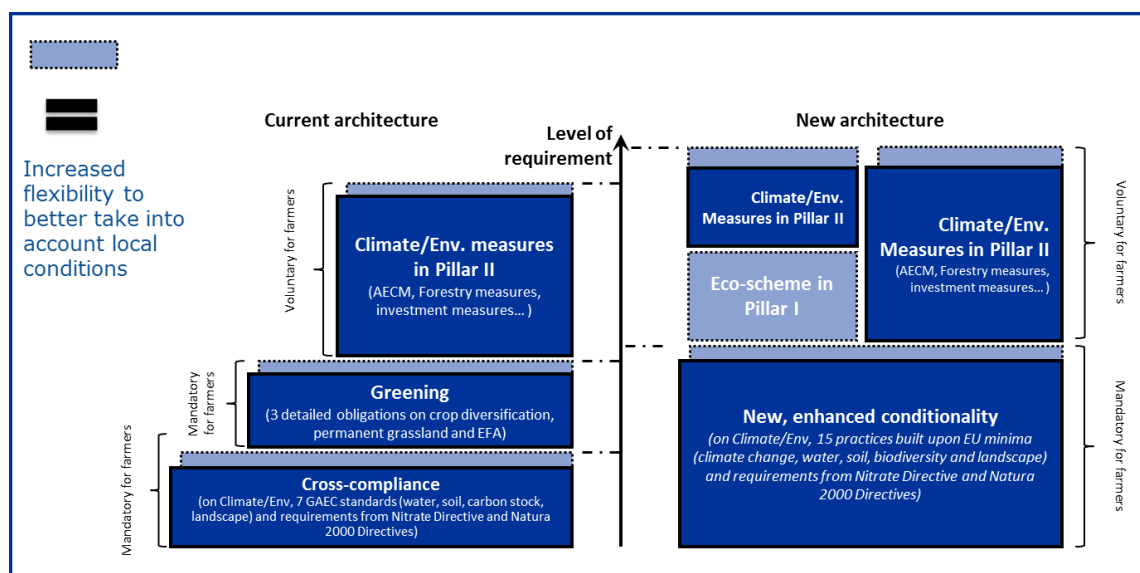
Increased flexibility to better take into account local conditions

Current architecture

Level of requirement

New architecture

Voluntary for farmers

Climate/Env. measures in Pillar II
(AECM, Forestry measures, investment measures… )

Mandatory for farmers

Greening
(3 detailed obligations on crop diversification, permanent grassland and EFA)

Mandatory for farmers

Cross-compliance
(on Climate/Env, 7 GAEC standards (water, soil, carbon stock, landscape) and requirements from Nitrate Directive and Natura 2000 Directives)

Climate/Env. Measures in Pillar II

Eco-scheme in Pillar I

Climate/Env. Measures in Pillar II
(AECM, Forestry measures, investment measures… )

Voluntary for farmers

New, enhanced conditionality
(on Climate/Env, 15 practices built upon EU minima (climate change, water, soil, biodiversity and landscape) and requirements from Nitrate Directive and Natura 2000 Directives)

Mandatory for farmers